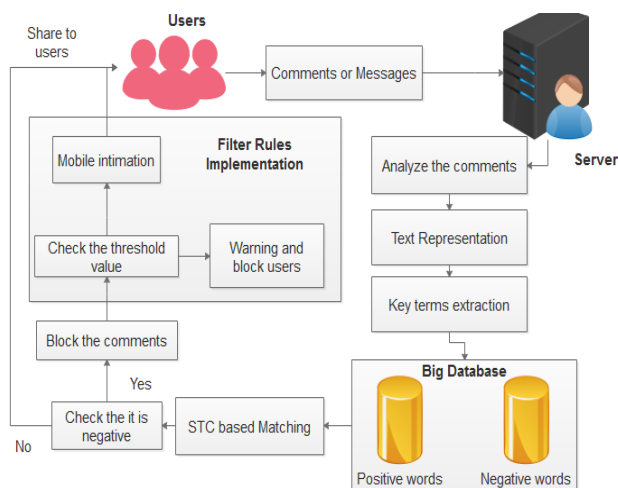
Share to users

Users

Comments or Messages

Server

Filter Rules Implementation

Mobile intimation

Check the threshold value

Warning and block users

Analyze the comments

Text Representation

Key terms extraction

Block the comments

Yes

Big Database

Check the it is negative

STC based Matching

No

Positive words

Negative words